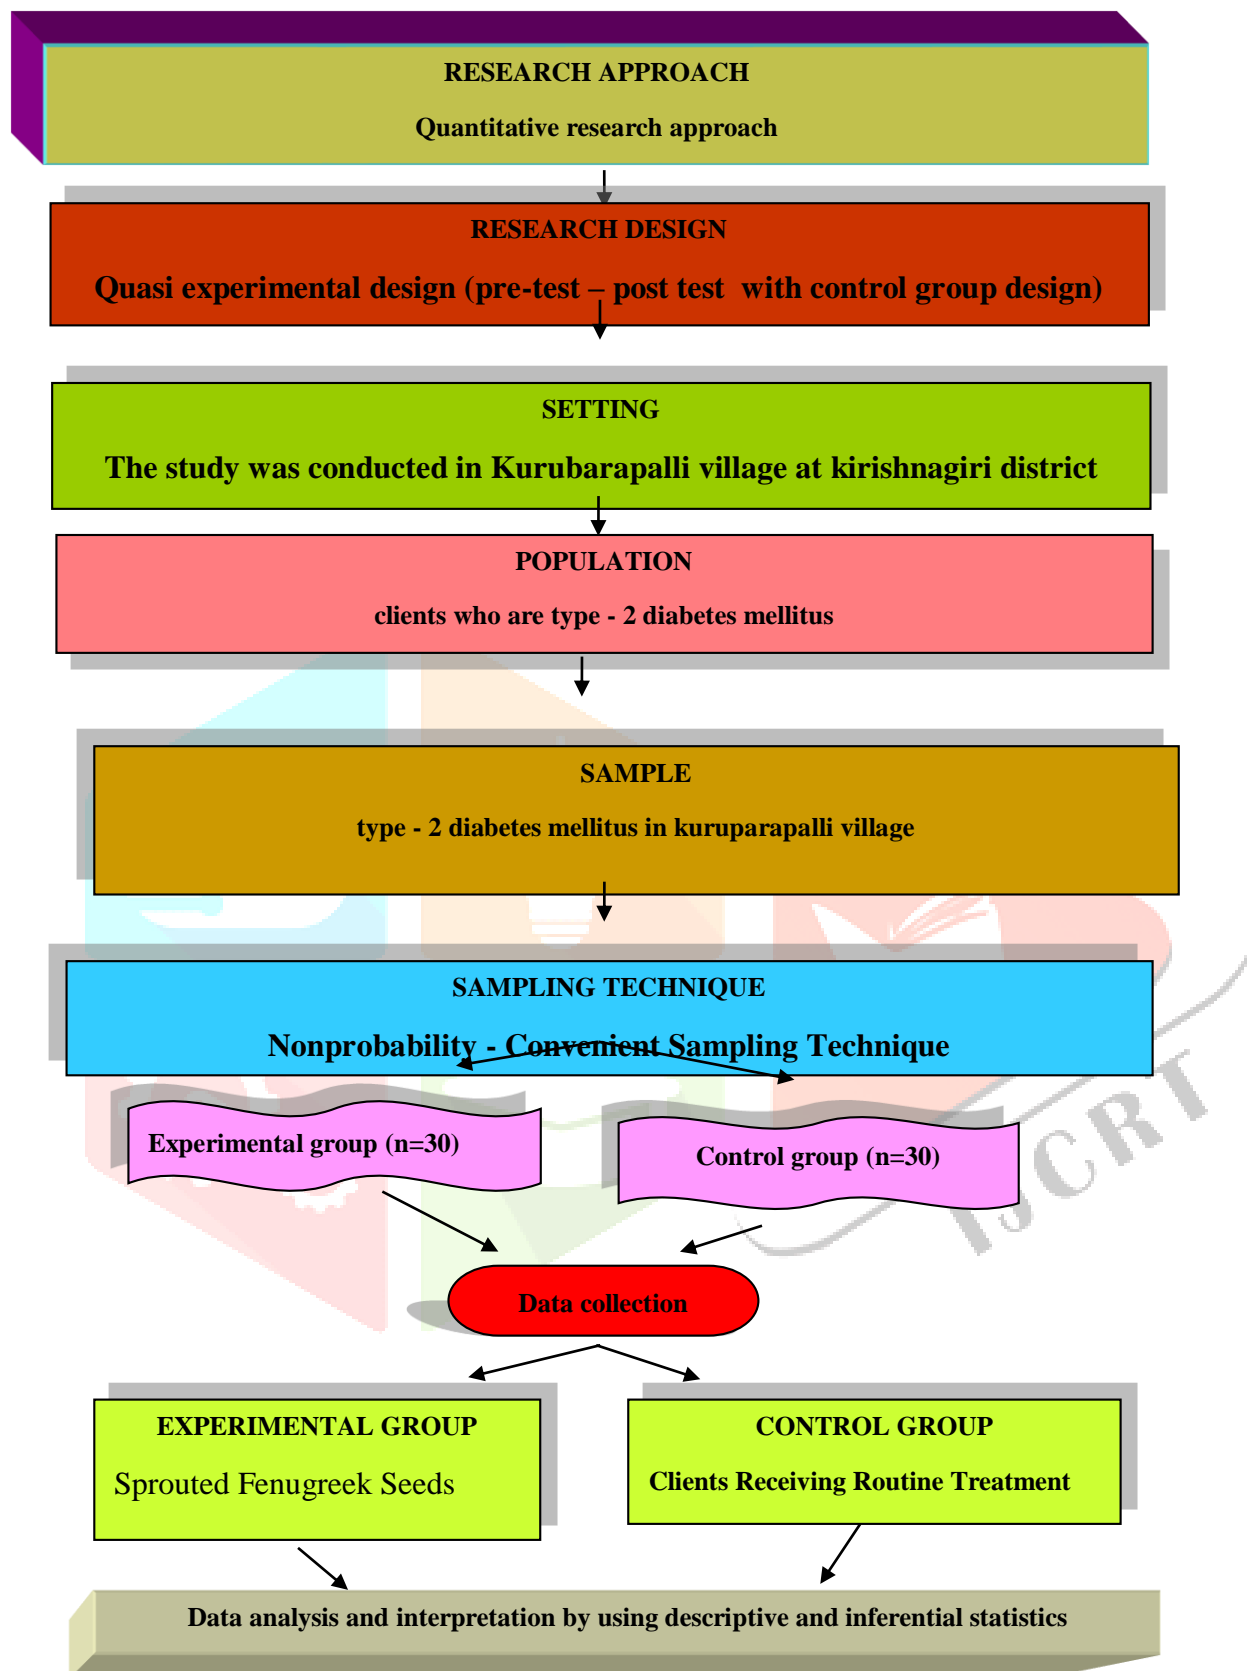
RESEARCH APPROACH

Quantitative research approach

RESEARCH DESIGN

Quasi experimental design (pre-test – post test with control group design)

SETTING

The study was conducted in Kurubarapalli village at kirishnagiri district

POPULATION

clients who are type - 2 diabetes mellitus

SAMPLE

type - 2 diabetes mellitus in kuruparapalli village

SAMPLING TECHNIQUE

Nonprobability - Convenient Sampling Technique

Experimental group (n=30)

Control group (n=30)

Data collection

EXPERIMENTAL GROUP

Sprouted Fenugreek Seeds

CONTROL GROUP

Clients Receiving Routine Treatment

Data analysis and interpretation by using descriptive and inferential statistics

IJCRT